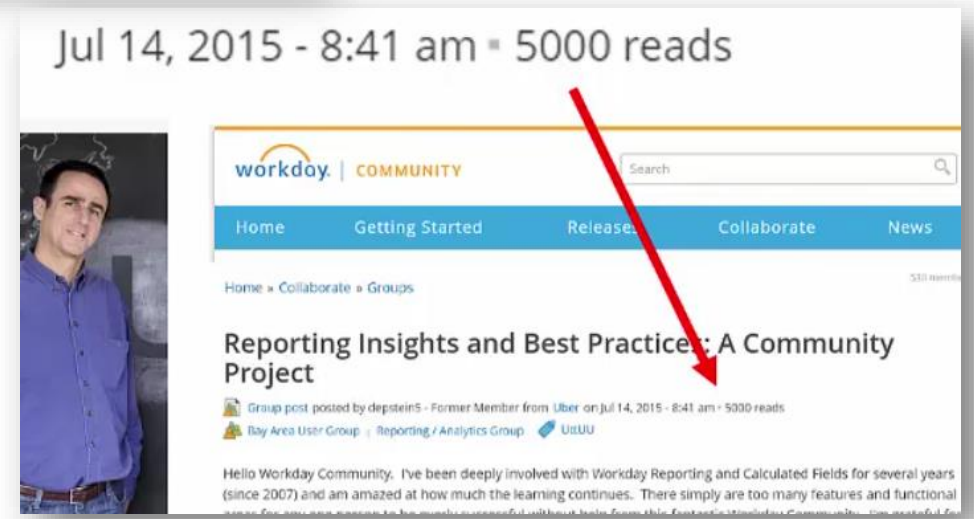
Jul 14, 2015 - 8:41 am • 5000 reads

workday. | COMMUNITY

Search

Home Getting Started Releases Collaborate News

Home » Collaborate » Groups

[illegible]

Reporting Insights and Best Practices: A Community Project

Group post posted by depstein5 - Former Member from Uber on Jul 14, 2015 - 8:41 am • 5000 reads

Bay Area User Group | Reporting / Analytics Group UtUU

Hello Workday Community. I've been deeply involved with Workday Reporting and Calculated Fields for several years (since 2007) and am amazed at how much the learning continues. There simply are too many features and functional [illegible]